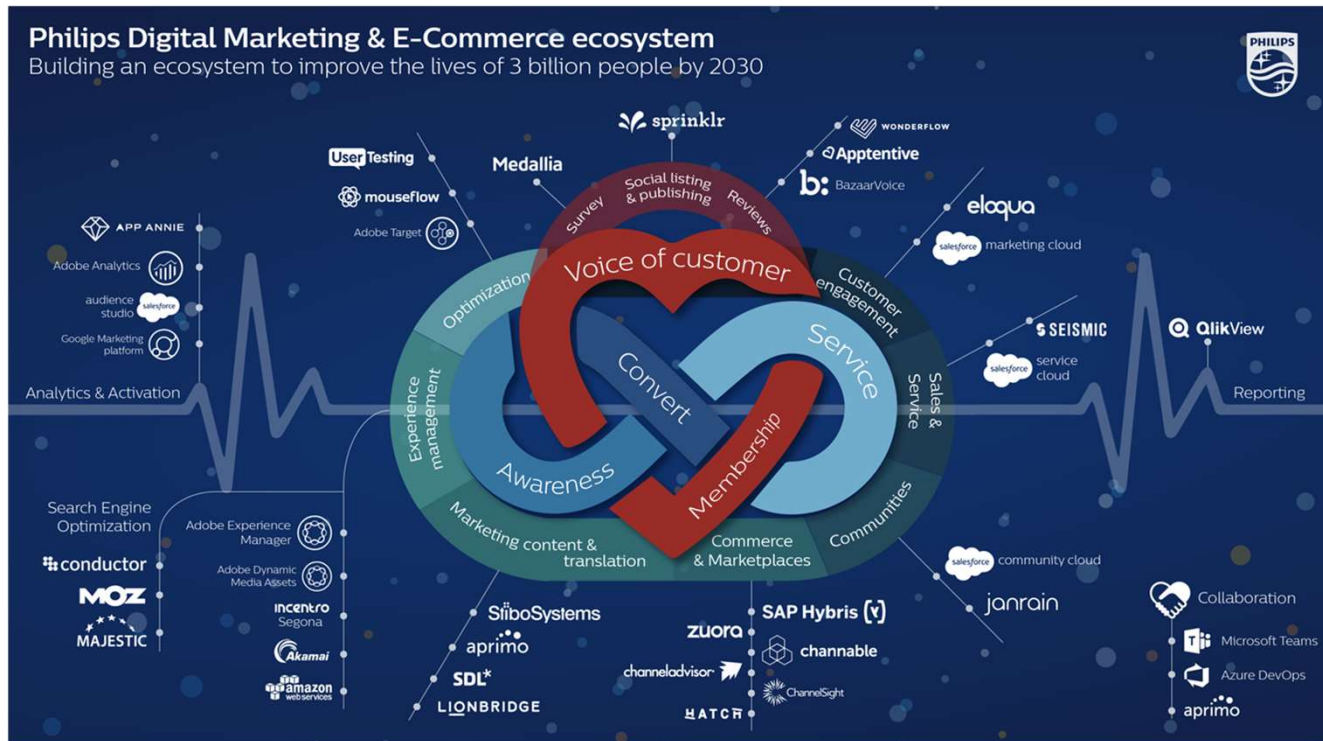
Philips Digital Marketing & E-Commerce ecosystem
Building an ecosystem to improve the lives of 3 billion people by 2030

PHILIPS

sprinklr

UserTesting
mouseflow
Adobe Target
Medallia

WONDERFLOW
Apptentive
BazaarVoice

eloqua
salesforce marketing cloud

APP ANNIE
Adobe Analytics
audience studio salesforce
Google Marketing platform

Analytics & Activation

Survey
Social listing & publishing
Reviews
Voice of customer
Customer engagement
Optimization
Experience management
Convert
Service
Sales & Service
Awareness
Membership
Marketing content & translation
Commerce & Marketplaces
Communities

SEISMIC
salesforce service cloud

QlikView

Reporting

Search Engine Optimization
conductor
MOZ
MAJESTIC

Adobe Experience Manager
Adobe Dynamic Media Assets
incentro Segona
Akamai
amazon web services

StiboSystems
aprimo
SDL
LIONBRIDGE

SAP Hybris
zuora
channable
channeladvisor
ChannelSight
HATCH

salesforce community cloud
janrain

Collaboration
Microsoft Teams
Azure DevOps
aprimo